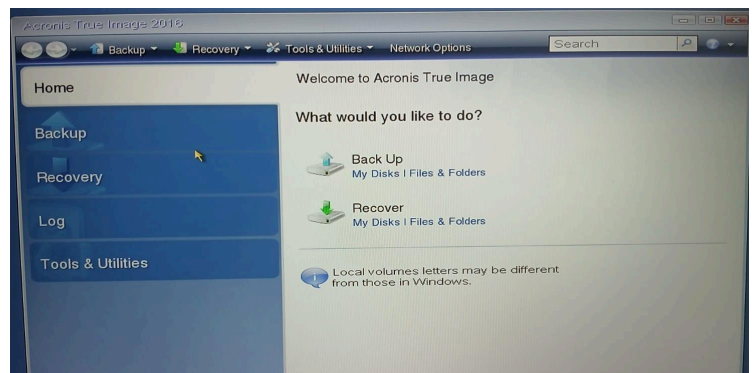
Acronis True Image 2016

Backup Recovery Tools & Utilities Network Options Search

Home

Backup

Recovery

Log

Tools & Utilities

Welcome to Acronis True Image

What would you like to do?

Back Up
My Disks | Files & Folders

Recover
My Disks | Files & Folders

Local volumes letters may be different from those in Windows.